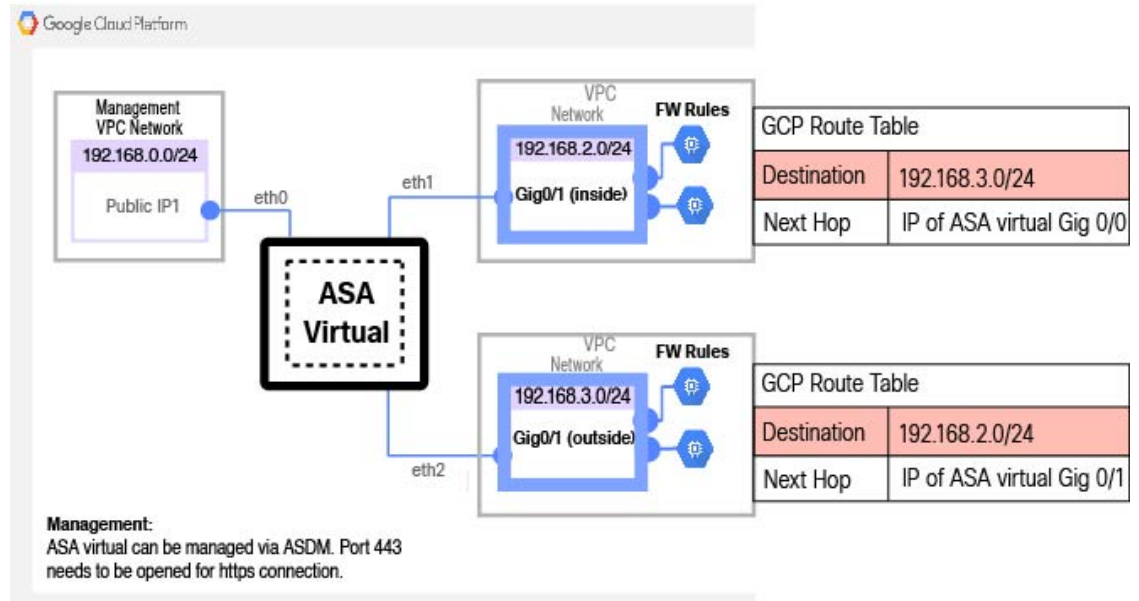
Google Cloud Platform

Management VPC Network

192.168.0.0/24

Public IP1

eth0

ASA Virtual

eth1

VPC Network

FW Rules

192.168.2.0/24

Gig0/1 (inside)

| GCP Route Table | |
|---|---|
| Destination | 192.168.3.0/24 |
| Next Hop | IP of ASA virtual Gig 0/0 |

VPC Network

FW Rules

192.168.3.0/24

Gig0/1 (outside)

eth2

| GCP Route Table | |
|---|---|
| Destination | 192.168.2.0/24 |
| Next Hop | IP of ASA virtual Gig 0/1 |

Management:
ASA virtual can be managed via ASDM. Port 443 needs to be opened for https connection.